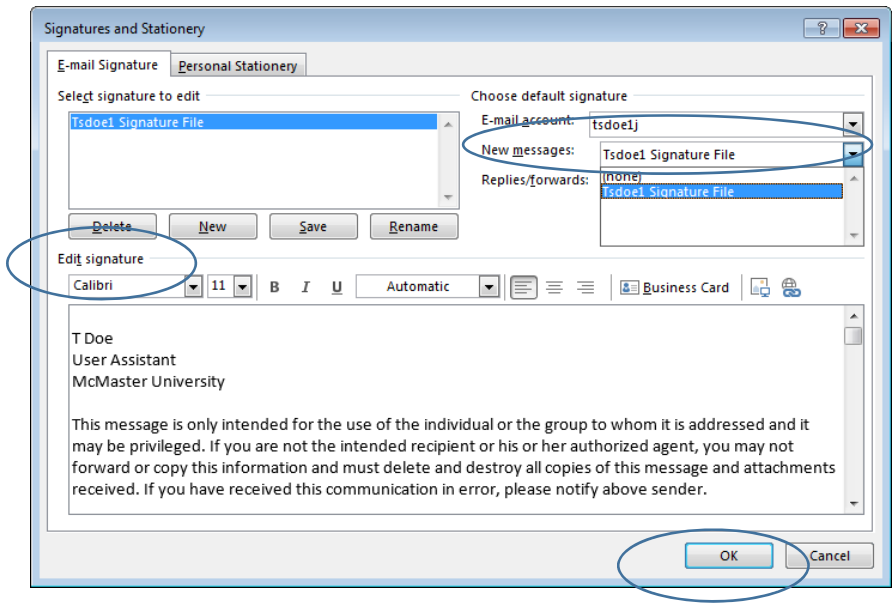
Signatures and Stationery

?

E-mail Signature

Personal Stationery

Select signature to edit

Tsdoe1 Signature File

Delete

New

Save

Rename

Choose default signature

E-mail account:

tsdoe1j

New messages:

Tsdoe1 Signature File

Replies/forwards:

(none)

Tsdoe1 Signature File

Edit signature

Calibri

11

B

I

U

Automatic

Business Card

T Doe
User Assistant
McMaster University

This message is only intended for the use of the individual or the group to whom it is addressed and it may be privileged. If you are not the intended recipient or his or her authorized agent, you may not forward or copy this information and must delete and destroy all copies of this message and attachments received. If you have received this communication in error, please notify above sender.

OK

Cancel